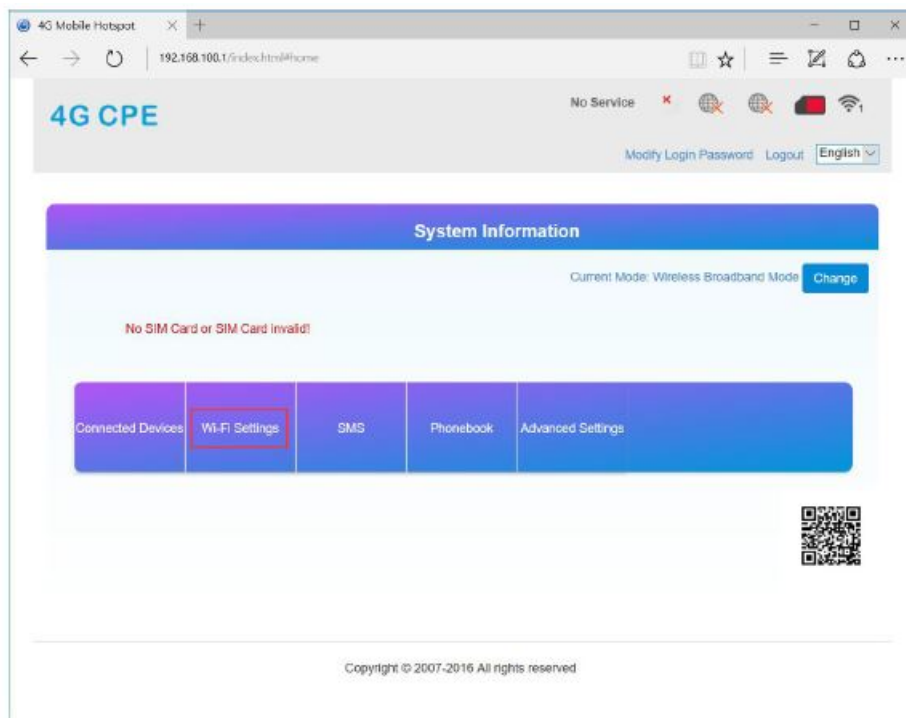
4G Mobile Hotspot

192.168.100.1/index.html#home

4G CPE

No Service

Modify Login Password Logout English

System Information

Current Mode: Wireless Broadband Mode Change

No SIM Card or SIM Card invalid!

Connected Devices

Wi-Fi Settings

SMS

Phonebook

Advanced Settings

Copyright © 2007-2016 All rights reserved